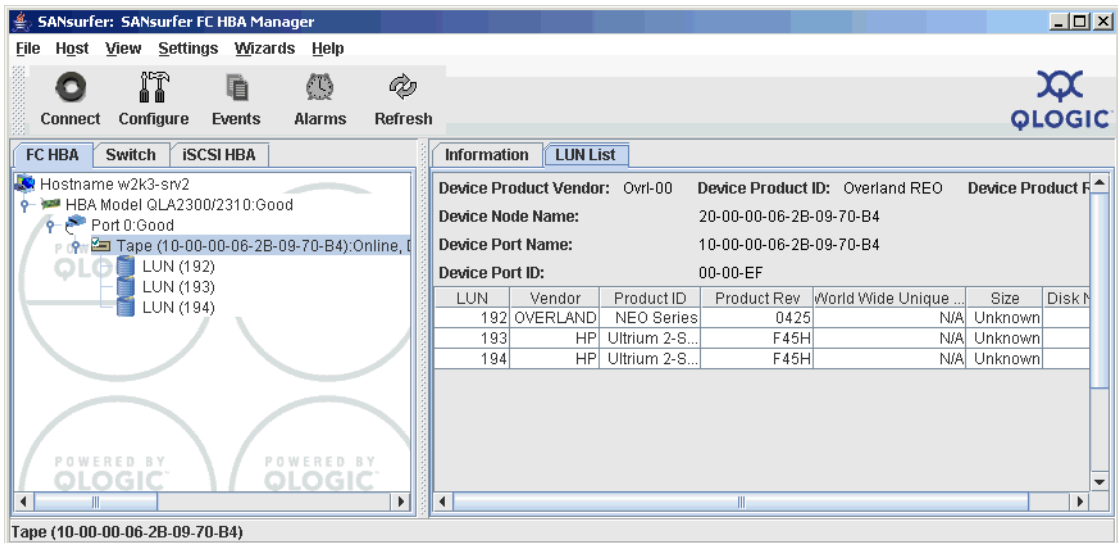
SANsurfer: SANsurfer FC HBA Manager

File Host View Settings Wizards Help

Connect Configure Events Alarms Refresh

QLOGIC

FC HBA Switch iSCSI HBA

Hostname w2k3-srv2
HBA Model QLA2300/2310:Good
Port 0:Good
Tape (10-00-00-06-2B-09-70-B4):Online, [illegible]
LUN (192)
LUN (193)
LUN (194)

POWERED BY QLOGIC POWERED BY QLOGIC

Information LUN List

Device Product Vendor: Ovrl-00 Device Product ID: Overland REO Device Product R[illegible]

Device Node Name: 20-00-00-06-2B-09-70-B4

Device Port Name: 10-00-00-06-2B-09-70-B4

Device Port ID: 00-00-EF

| LUN | Vendor | Product ID | Product Rev | World Wide Unique ... | Size | Disk N |
|---|---|---|---|---|---|---|
| 192 | OVERLAND | NEO Series | 0425 | N/A | Unknown | |
| 193 | HP | Ultrium 2-S... | F45H | N/A | Unknown | |
| 194 | HP | Ultrium 2-S... | F45H | N/A | Unknown | |

Tape (10-00-00-06-2B-09-70-B4)